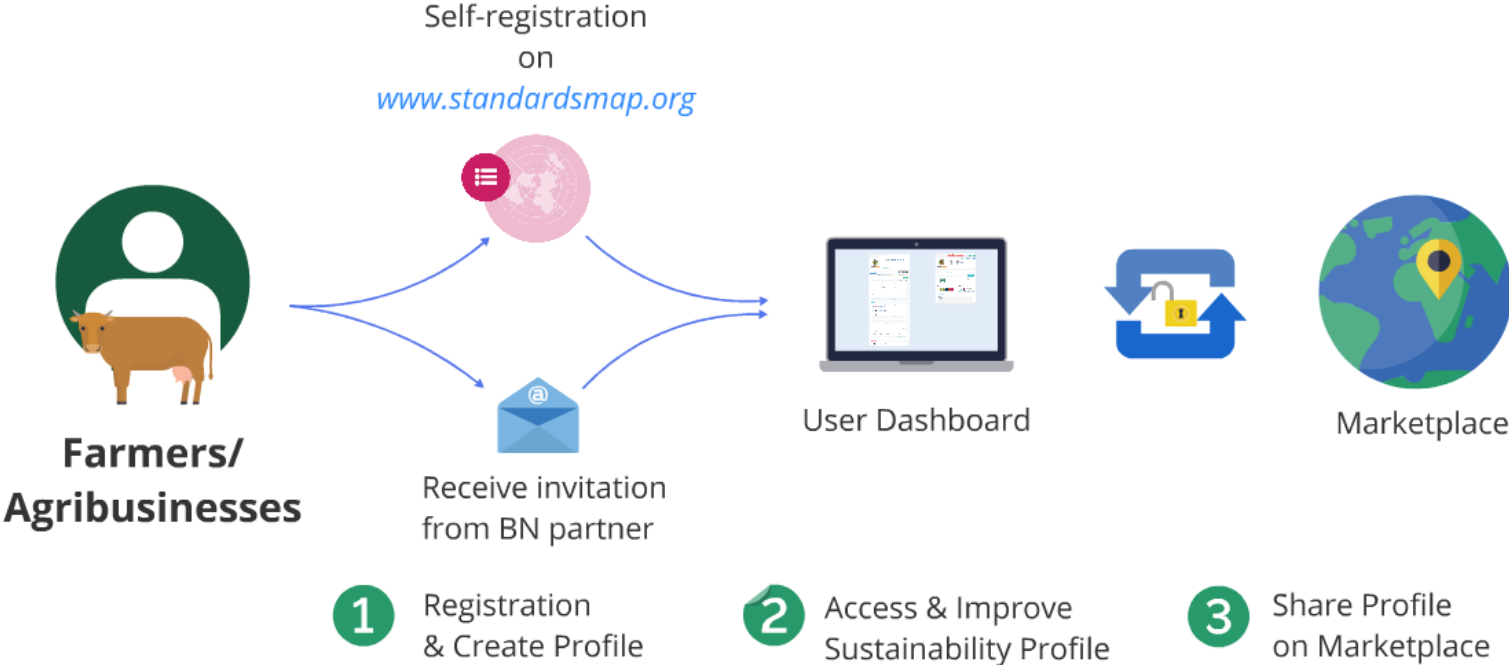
Self-registration on www.standardsmap.org

Farmers/ Agribusinesses

Receive invitation from BN partner

User Dashboard

Marketplace

1 Registration & Create Profile

2 Access & Improve Sustainability Profile

3 Share Profile on Marketplace